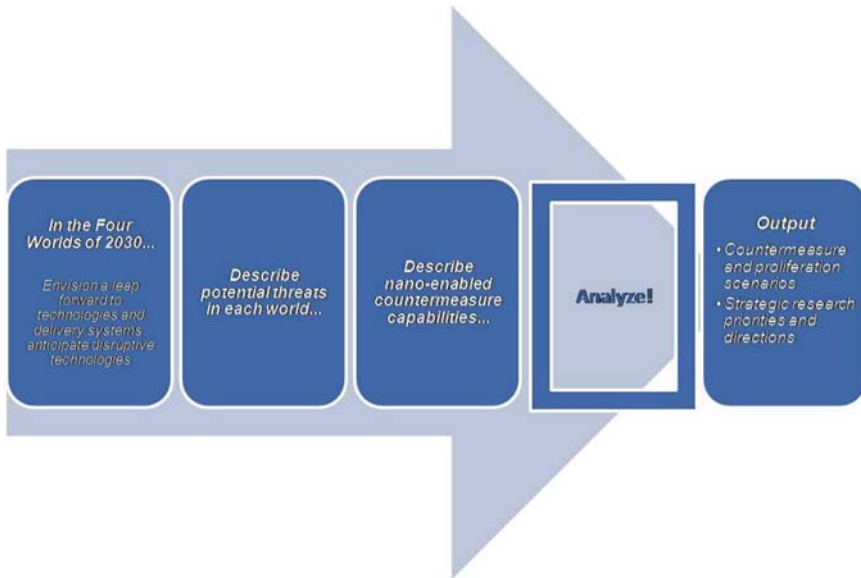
In the Four Worlds of 2030...

Envision a leap forward to technologies and delivery systems; anticipate disruptive technologies

Describe potential threats in each world...

Describe nano-enabled countermeasure capabilities...

Analyze!

Output

• Countermeasure and proliferation scenarios
• Strategic research priorities and directions